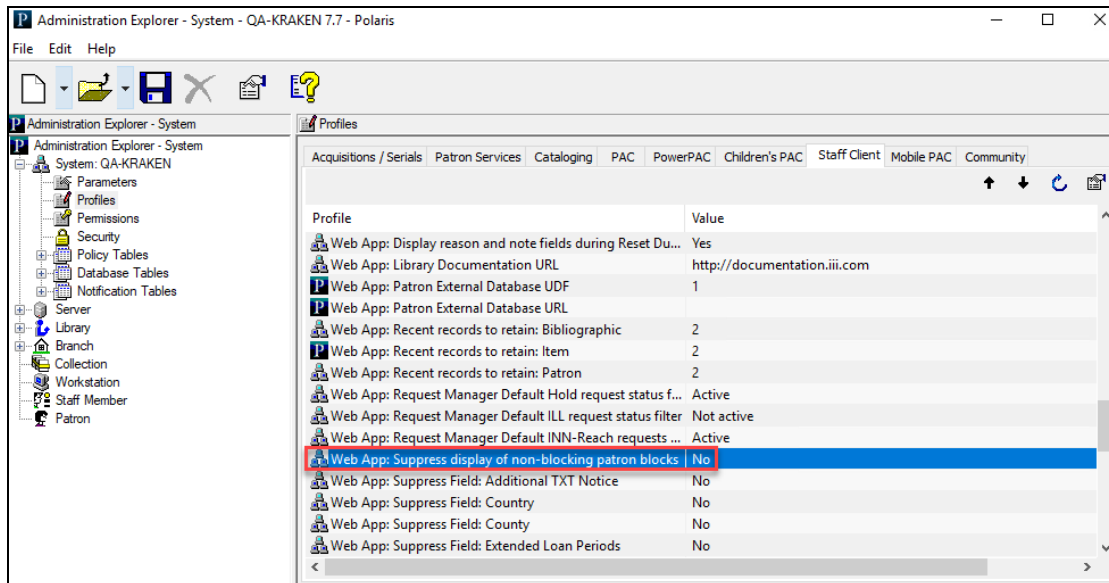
Administration Explorer - System - QA-KRAKEN 7.7 - Polaris

File Edit Help

Administration Explorer - System

Administration Explorer - System
System: QA-KRAKEN
Parameters
Profiles
Permissions
Security
Policy Tables
Database Tables
Notification Tables
Server
Library
Branch
Collection
Workstation
Staff Member
Patron

Profiles

Acquisitions / Serials | Patron Services | Cataloging | PAC | PowerPAC | Children's PAC | Staff Client | Mobile PAC | Community

| Profile | Value |
|---|---|
| Web App: Display reason and note fields during Reset Du... | Yes |
| Web App: Library Documentation URL | http://documentation.iii.com |
| Web App: Patron External Database UDF | 1 |
| Web App: Patron External Database URL | |
| Web App: Recent records to retain: Bibliographic | 2 |
| Web App: Recent records to retain: Item | 2 |
| Web App: Recent records to retain: Patron | 2 |
| Web App: Request Manager Default Hold request status f... | Active |
| Web App: Request Manager Default ILL request status filter | Not active |
| Web App: Request Manager Default INN-Reach requests ... | Active |
| Web App: Suppress display of non-blocking patron blocks | No |
| Web App: Suppress Field: Additional TXT Notice | No |
| Web App: Suppress Field: Country | No |
| Web App: Suppress Field: County | No |
| Web App: Suppress Field: Extended Loan Periods | No |